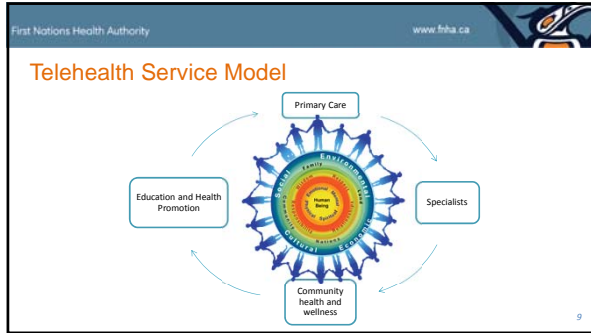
First Nations Health Authority

www.fnha.ca

Telehealth Service Model

Primary Care

Education and Health Promotion

Specialists

Community health and wellness

Social

Environmental

Cultural

Economic

Family

Community

Nations

Land

Human Being

Emotional

Mental

Physical

Spiritual

9